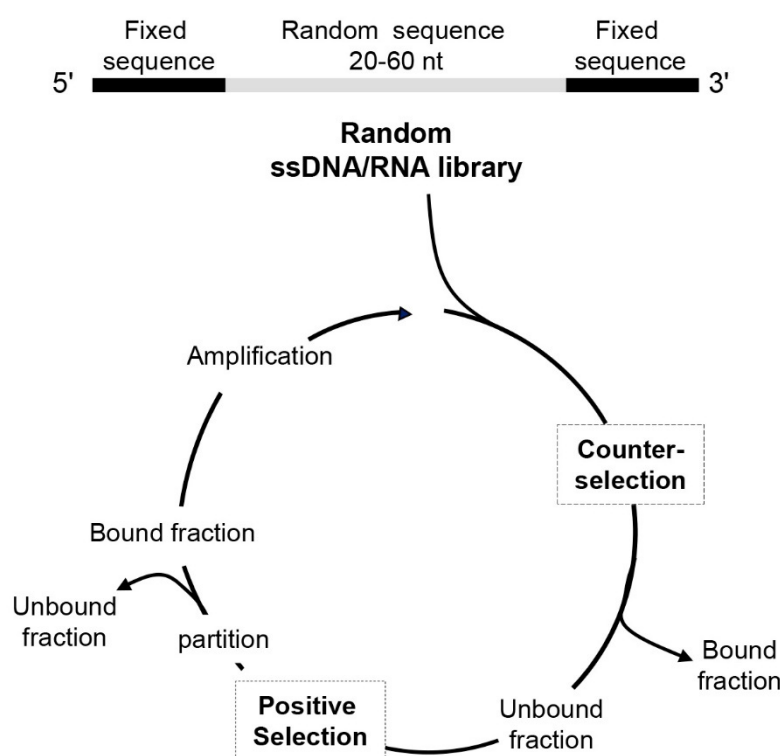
Fixed sequence

Random sequence 20-60 nt

Fixed sequence

5'

3'

Random ssDNA/RNA library

Amplification

Counter-selection

Bound fraction

Unbound fraction

partition

Bound fraction

Positive Selection

Unbound fraction